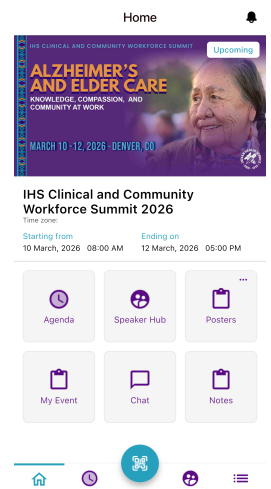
Home

IHS CLINICAL AND COMMUNITY WORKFORCE SUMMIT

Upcoming

ALZHEIMER'S AND ELDER CARE

KNOWLEDGE, COMPASSION, AND COMMUNITY AT WORK

MARCH 10 -12, 2026 • DENVER, CO

IHS Clinical and Community Workforce Summit 2026

Time zone:

Starting from
10 March, 2026 08:00 AM

Ending on
12 March, 2026 05:00 PM

Agenda

Speaker Hub

Posters

My Event

Chat

Notes